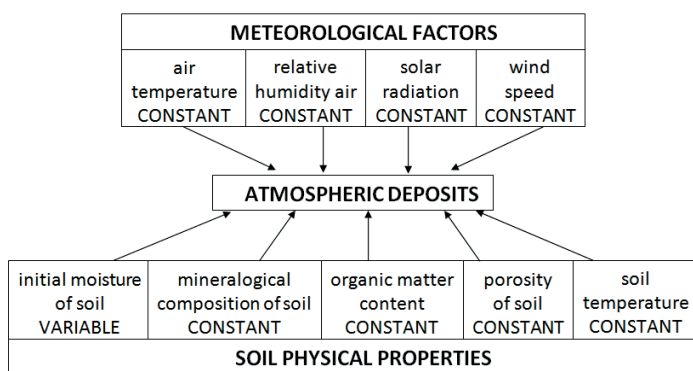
METEOROLOGICAL FACTORS

| air temperature CONSTANT | relative humidity air CONSTANT | solar radiation CONSTANT | wind speed CONSTANT |
|---|---|---|---|

ATMOSPHERIC DEPOSITS

| initial moisture of soil VARIABLE | mineralogical composition of soil CONSTANT | organic matter content CONSTANT | porosity of soil CONSTANT | soil temperature CONSTANT |
|---|---|---|---|---|

SOIL PHYSICAL PROPERTIES